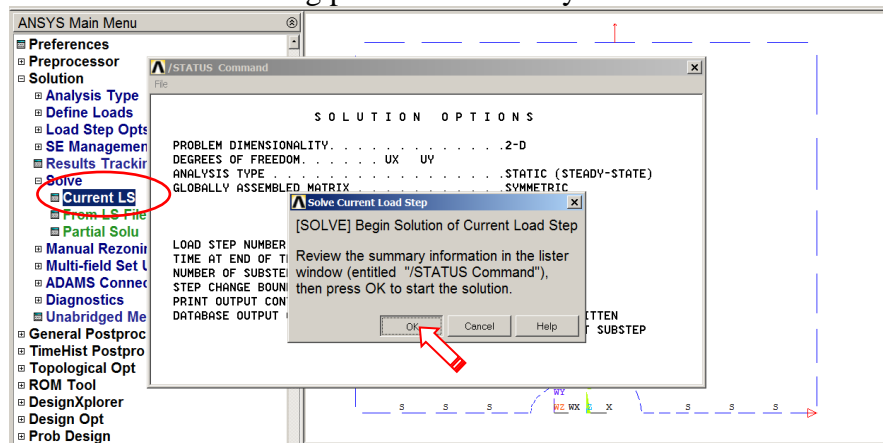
ANSYS Main Menu
Preferences
Preprocessor
Solution
Analysis Type
Define Loads
Load Step Opts
SE Managemen
Results Trackin
Solve
Current LS
From LS File
Partial Solu
Manual Rezonin
Multi-field Set U
ADAMS Connec
Diagnostics
Unabridged Me
General Postproc
TimeHist Postpro
Topological Opt
ROM Tool
DesignXplorer
Design Opt
Prob Design

/STATUS Command
File

SOLUTION OPTIONS

PROBLEM DIMENSIONALITY. . . . . . . . . . . . .2-D
DEGREES OF FREEDOM. . . . . . UX UY
ANALYSIS TYPE . . . . . . . . . . . . . . . . .STATIC (STEADY-STATE)
GLOBALLY ASSEMBLED MATRIX . . . . . . . . . . .SYMMETRIC

LOAD STEP NUMBER
TIME AT END OF T
NUMBER OF SUBSTE
STEP CHANGE BOUN
PRINT OUTPUT CON
DATABASE OUTPUT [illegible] ITTEN
T SUBSTEP

Solve Current Load Step
[SOLVE] Begin Solution of Current Load Step

Review the summary information in the lister window (entitled "/STATUS Command"), then press OK to start the solution.

OK
Cancel
Help

WY
WZ WX X
S S S S S S